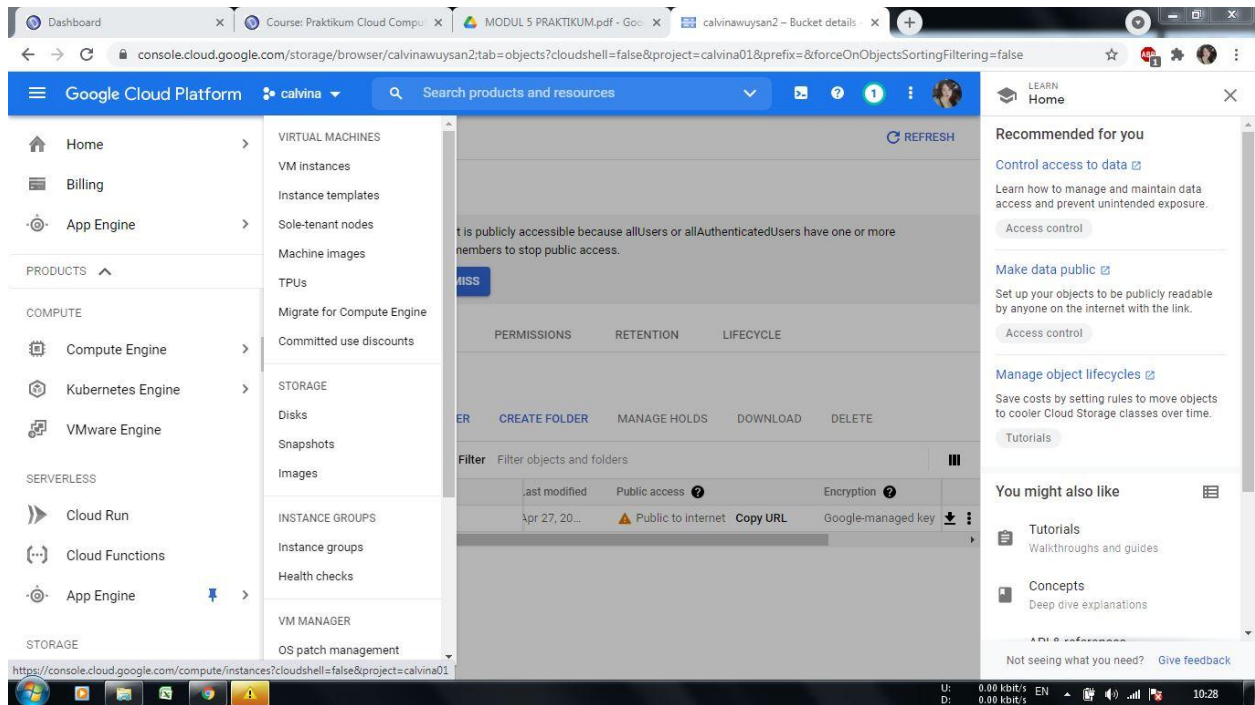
Dashboard × Course: Praktikum Cloud Compu × MODUL 5 PRAKTIKUM.pdf - Goo × calvinawuysan2 – Bucket details × +

console.cloud.google.com/storage/browser/calvinawuysan2;tab=objects?cloudshell=false&project=calvina01&prefix=&forceOnObjectsSortingFiltering=false

Google Cloud Platform calvina Search products and resources 1

Home
Billing
App Engine
PRODUCTS
COMPUTE
Compute Engine
Kubernetes Engine
VMware Engine
SERVERLESS
Cloud Run
Cloud Functions
App Engine
STORAGE

VIRTUAL MACHINES
VM instances
Instance templates
Sole-tenant nodes
Machine images
TPUs
Migrate for Compute Engine
Committed use discounts
STORAGE
Disks
Snapshots
Images
INSTANCE GROUPS
Instance groups
Health checks
VM MANAGER
OS patch management

REFRESH

t is publicly accessible because allUsers or allAuthenticatedUsers have one or more nembers to stop public access.

MISS

PERMISSIONS RETENTION LIFECYCLE

ER CREATE FOLDER MANAGE HOLDS DOWNLOAD DELETE

Filter Filter objects and folders

| ast modified | Public access | Encryption |
|---|---|---|
| Apr 27, 20... | Public to internet Copy URL | Google-managed key |

LEARN
Home

Recommended for you

Control access to data
Learn how to manage and maintain data access and prevent unintended exposure.
Access control

Make data public
Set up your objects to be publicly readable by anyone on the internet with the link.
Access control

Manage object lifecycles
Save costs by setting rules to move objects to cooler Cloud Storage classes over time.
Tutorials

You might also like

Tutorials
Walkthroughs and guides

Concepts
Deep dive explanations

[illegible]

Not seeing what you need? Give feedback

https://console.cloud.google.com/compute/instances?cloudshell=false&project=calvina01

U: D: 0.00 kbit/s 0.00 kbit/s EN 10:28